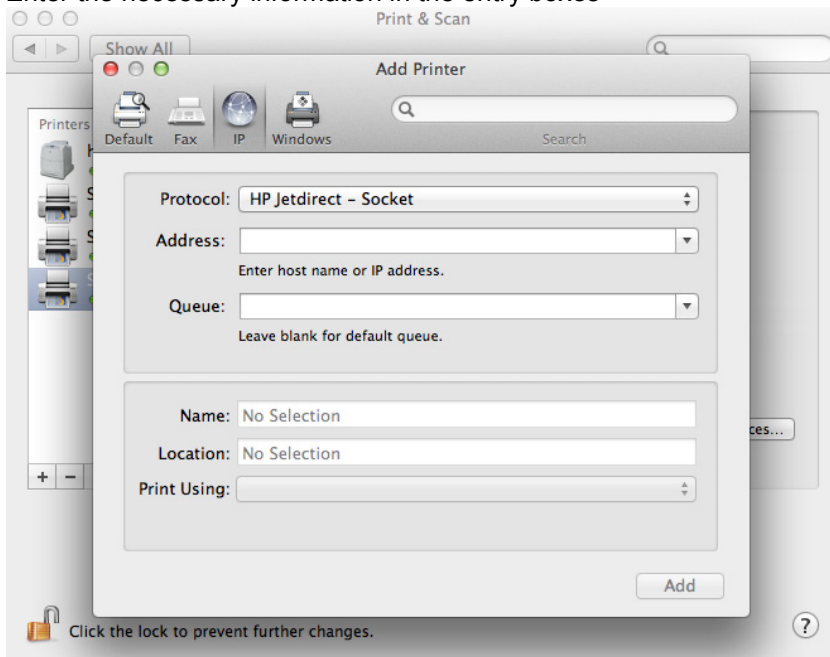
Enter the necessary information in the entry boxes

Print & Scan

Show All

Add Printer

Default Fax IP Windows

Search

Printers

Protocol: HP Jetdirect - Socket

Address:

Enter host name or IP address.

Queue:

Leave blank for default queue.

Name: No Selection

Location: No Selection

Print Using:

ces...

+ −

Add

Click the lock to prevent further changes.

?